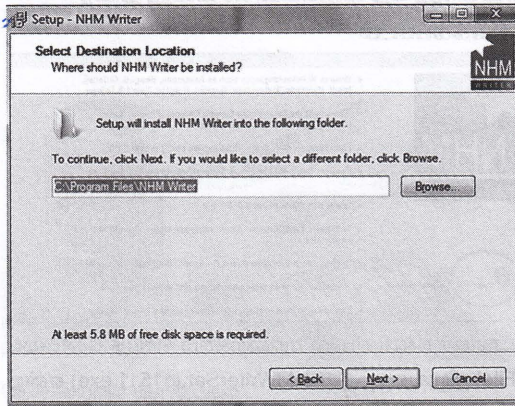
Setup - NHM Writer

Select Destination Location
Where should NHM Writer be installed?

NHM

Setup will install NHM Writer into the following folder.

To continue, click Next. If you would like to select a different folder, click Browse.

C:\Program Files\NHM Writer

Browse...

At least 5.8 MB of free disk space is required.

< Back

Next >

Cancel